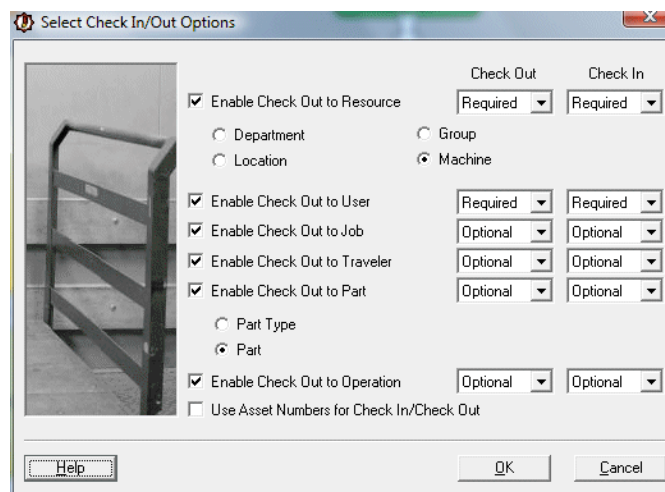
Select Check In/Out Options

Check Out
Check In

Enable Check Out to Resource
Required
Required

Department
Group
Location
Machine

Enable Check Out to User
Required
Required

Enable Check Out to Job
Optional
Optional

Enable Check Out to Traveler
Optional
Optional

Enable Check Out to Part
Optional
Optional

Part Type
Part

Enable Check Out to Operation
Optional
Optional

Use Asset Numbers for Check In/Check Out

Help
OK
Cancel